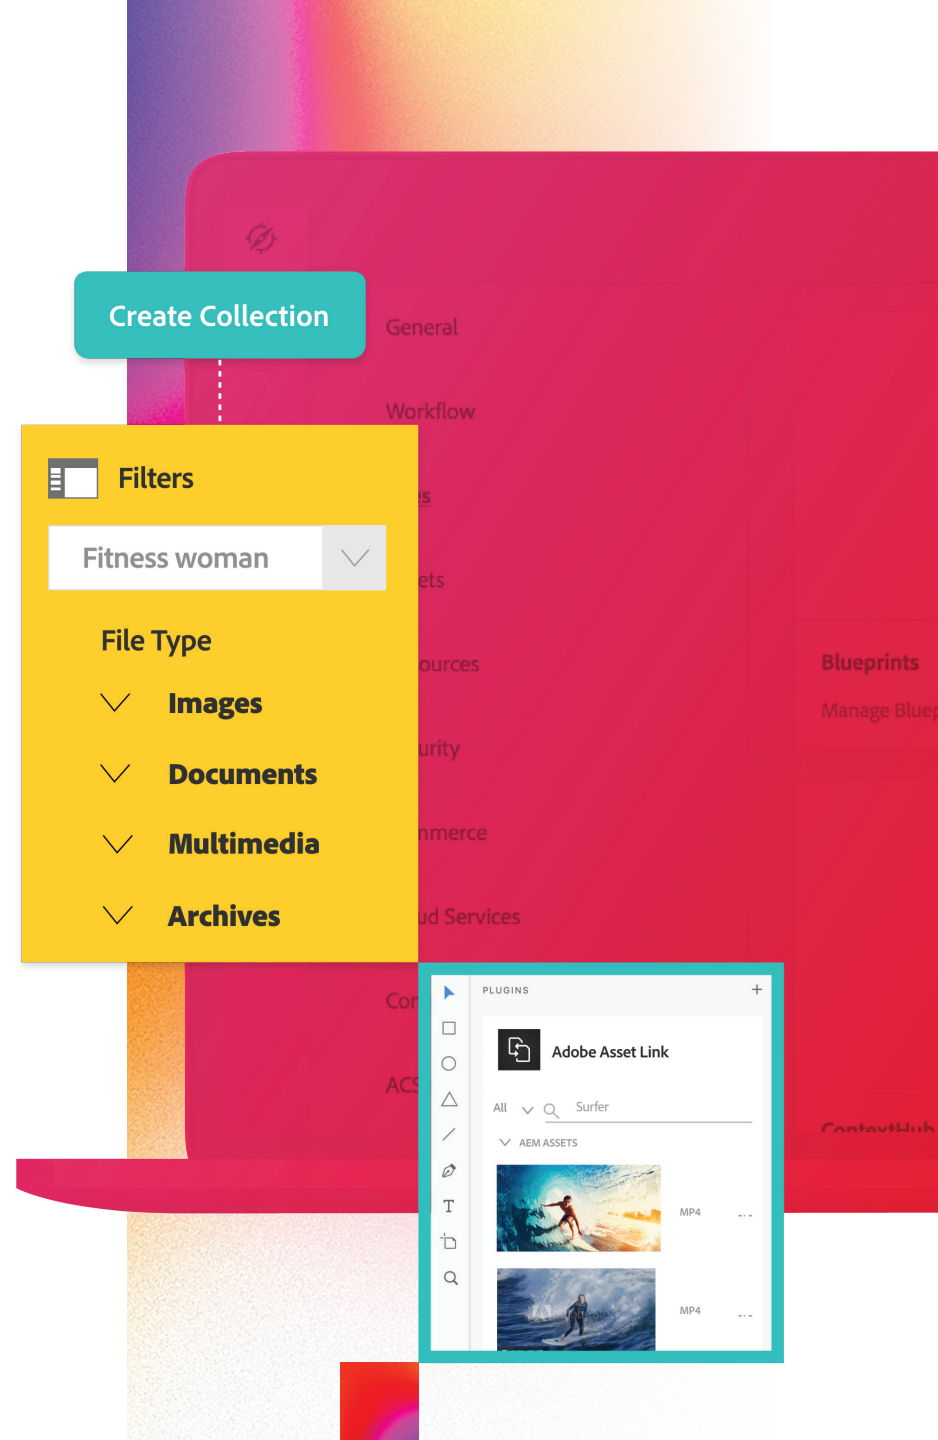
Create Collection

General

Workflow

es

ets

ources

urity

nmerce

ud Services

Cor

ACS

Blueprints

Manage Bluep

ContextHub

Filters

Fitness woman

File Type

Images

Documents

Multimedia

Archives

PLUGINS

+

Adobe Asset Link

All

Surfer

AEM ASSETS

MP4

MP4